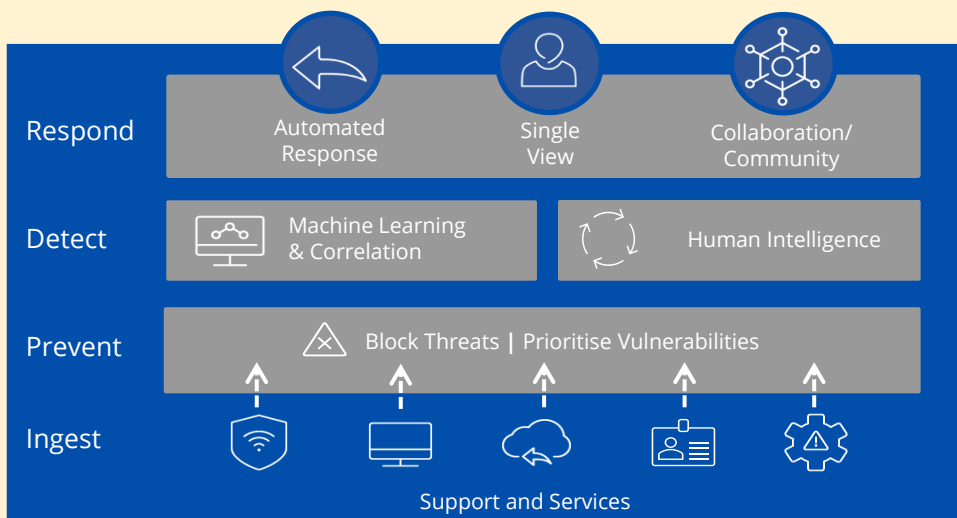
Respond

Automated Response

Single View

Collaboration/ Community

Detect

Machine Learning & Correlation

Human Intelligence

Prevent

Block Threats | Prioritise Vulnerabilities

Ingest

Support and Services